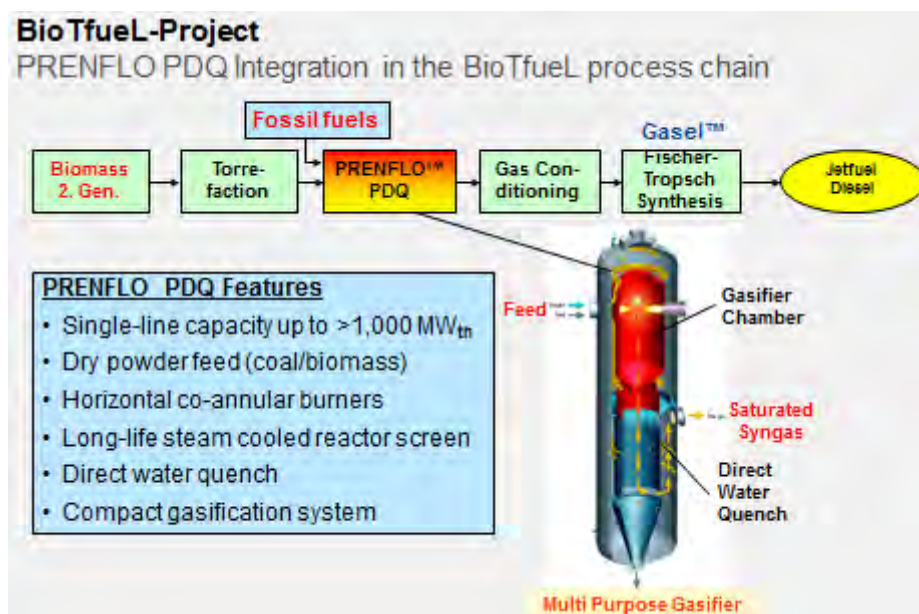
BioTfueL-Project

PRENFLO PDQ Integration in the BioTfueL process chain

Fossil fuels

Biomass 2. Gen.

Torrefaction

PRENFLO™ PDQ

Gas Conditioning

Gasel™

Fischer-Tropsch Synthesis

Jetfuel Diesel

PRENFLO PDQ Features

• Single-line capacity up to >1,000 MW$_{th}$
• Dry powder feed (coal/biomass)
• Horizontal co-annular burners
• Long-life steam cooled reactor screen
• Direct water quench
• Compact gasification system

Feed

Gasifier Chamber

Saturated Syngas

Direct Water Quench

Multi Purpose Gasifier